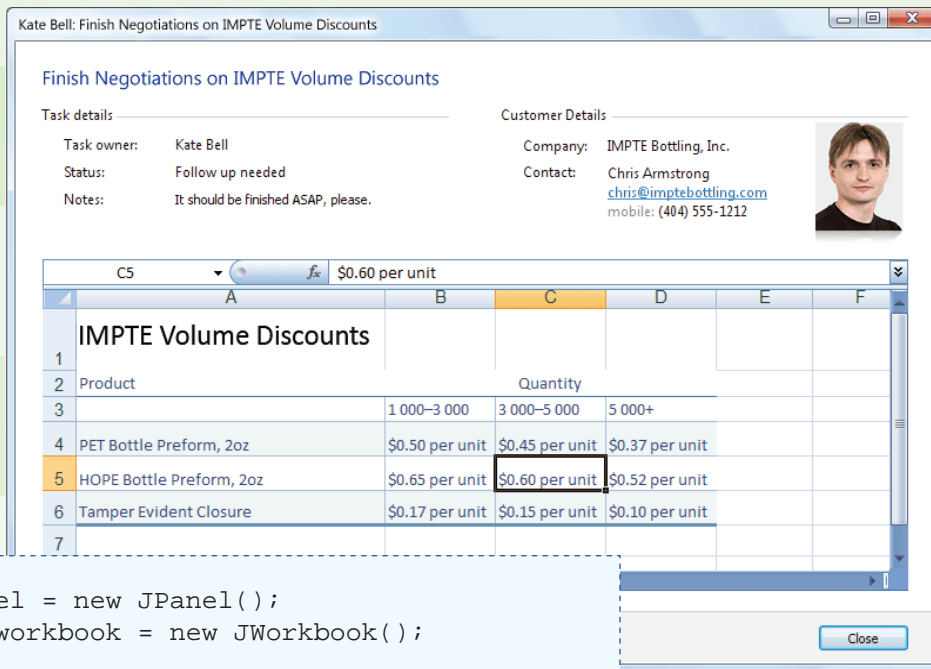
Kate Bell: Finish Negotiations on IMPTE Volume Discounts

Finish Negotiations on IMPTE Volume Discounts

Task details

Task owner: Kate Bell
Status: Follow up needed
Notes: It should be finished ASAP, please.

Customer Details

Company: IMPTE Bottling, Inc.
Contact: Chris Armstrong
chris@imptebottling.com
mobile: (404) 555-1212

C5 $f_x$ $0.60 per unit

| | A | B | C | D | E | F |
|---|---|---|---|---|---|---|
| 1 | IMPTE Volume Discounts | | | | | |
| 2 | Product | | Quantity | | | |
| 3 | | 1 000–3 000 | 3 000–5 000 | 5 000+ | | |
| 4 | PET Bottle Preform, 2oz | $0.50 per unit | $0.45 per unit | $0.37 per unit | | |
| 5 | HOPE Bottle Preform, 2oz | $0.65 per unit | $0.60 per unit | $0.52 per unit | | |
| 6 | Tamper Evident Closure | $0.17 per unit | $0.15 per unit | $0.10 per unit | | |
| 7 | | | | | | |

el = new JPanel();
workbook = new JWorkbook();

Close